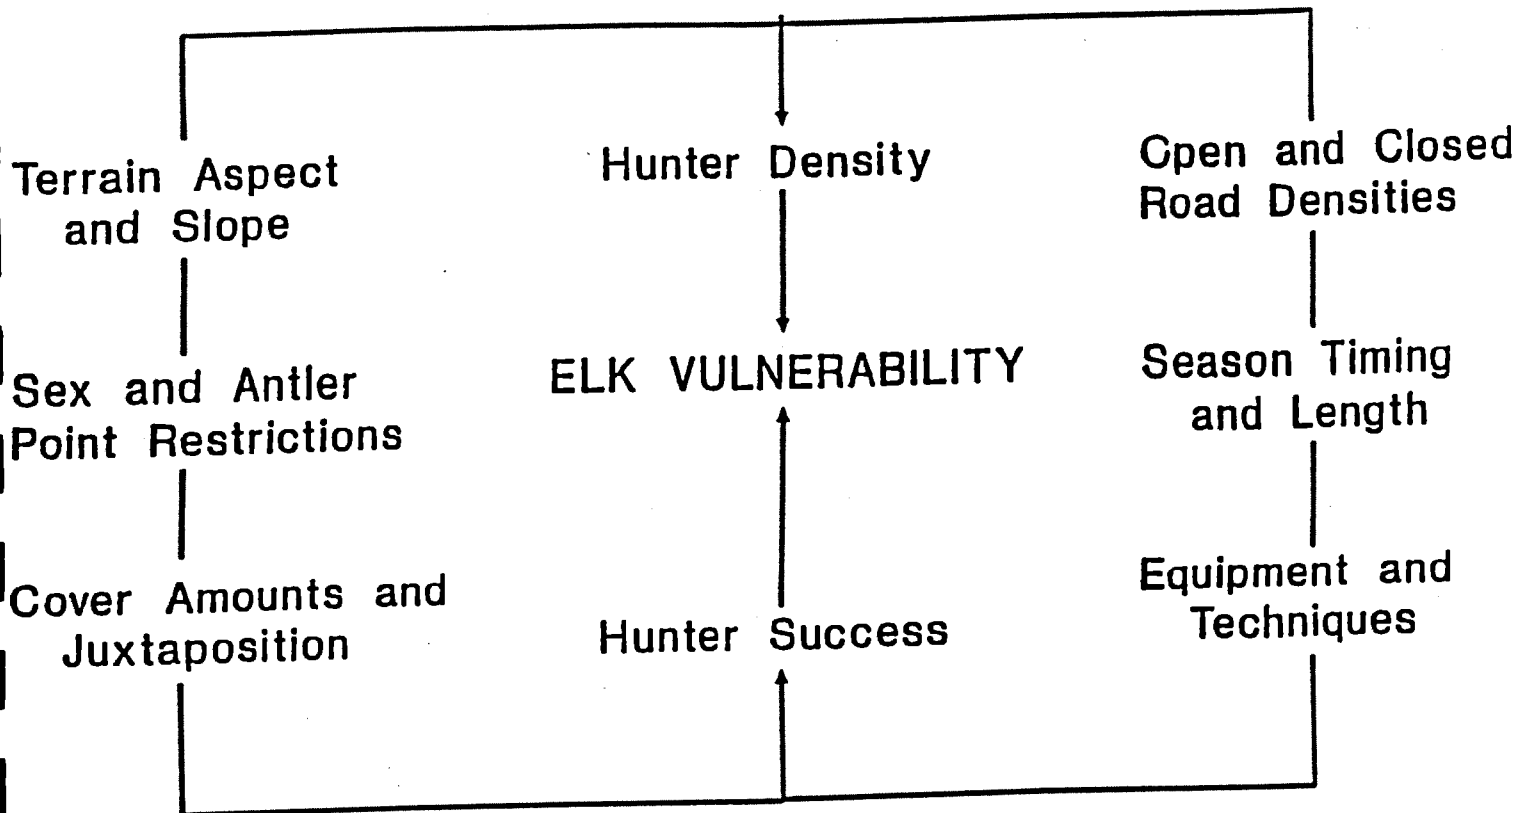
Terrain Aspect and Slope

Sex and Antler Point Restrictions

Cover Amounts and Juxtaposition

Hunter Density

ELK VULNERABILITY

Hunter Success

Cpen and Closed Road Densities

Season Timing and Length

Equipment and Techniques